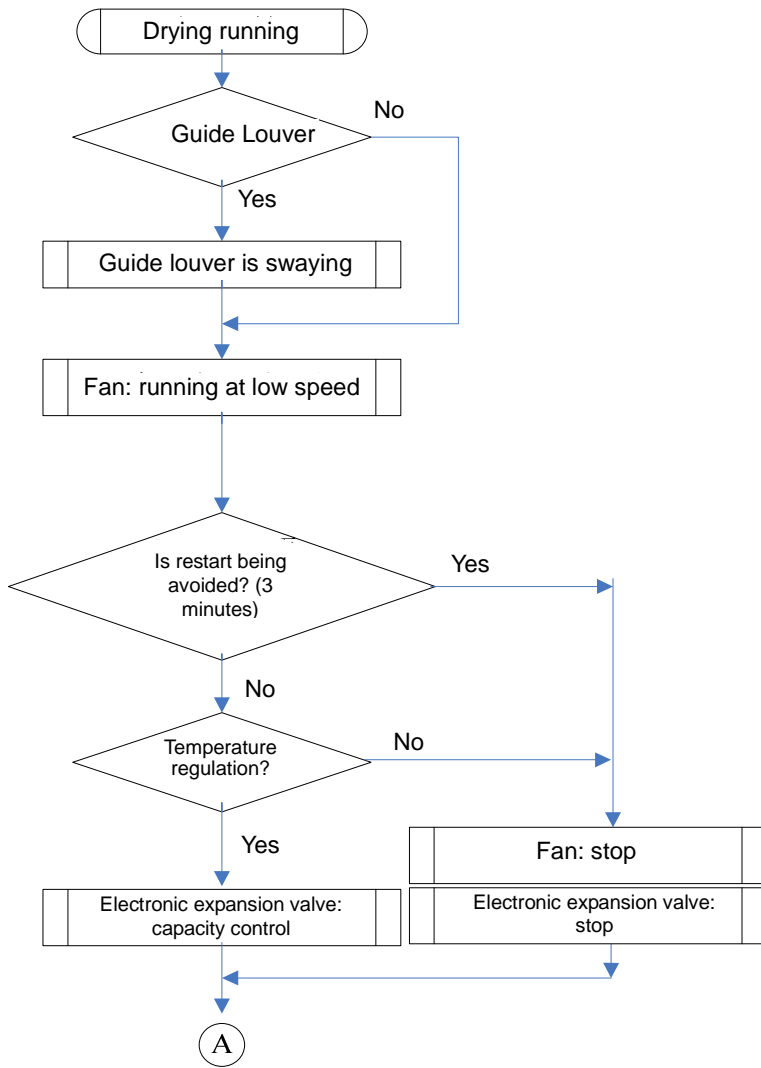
Drying running

Guide Louver

No

Yes

Guide louver is swaying

Fan: running at low speed

Is restart being avoided? (3 minutes)

Yes

No

Temperature regulation?

No

Yes

Fan: stop

Electronic expansion valve: capacity control

Electronic expansion valve: stop

A